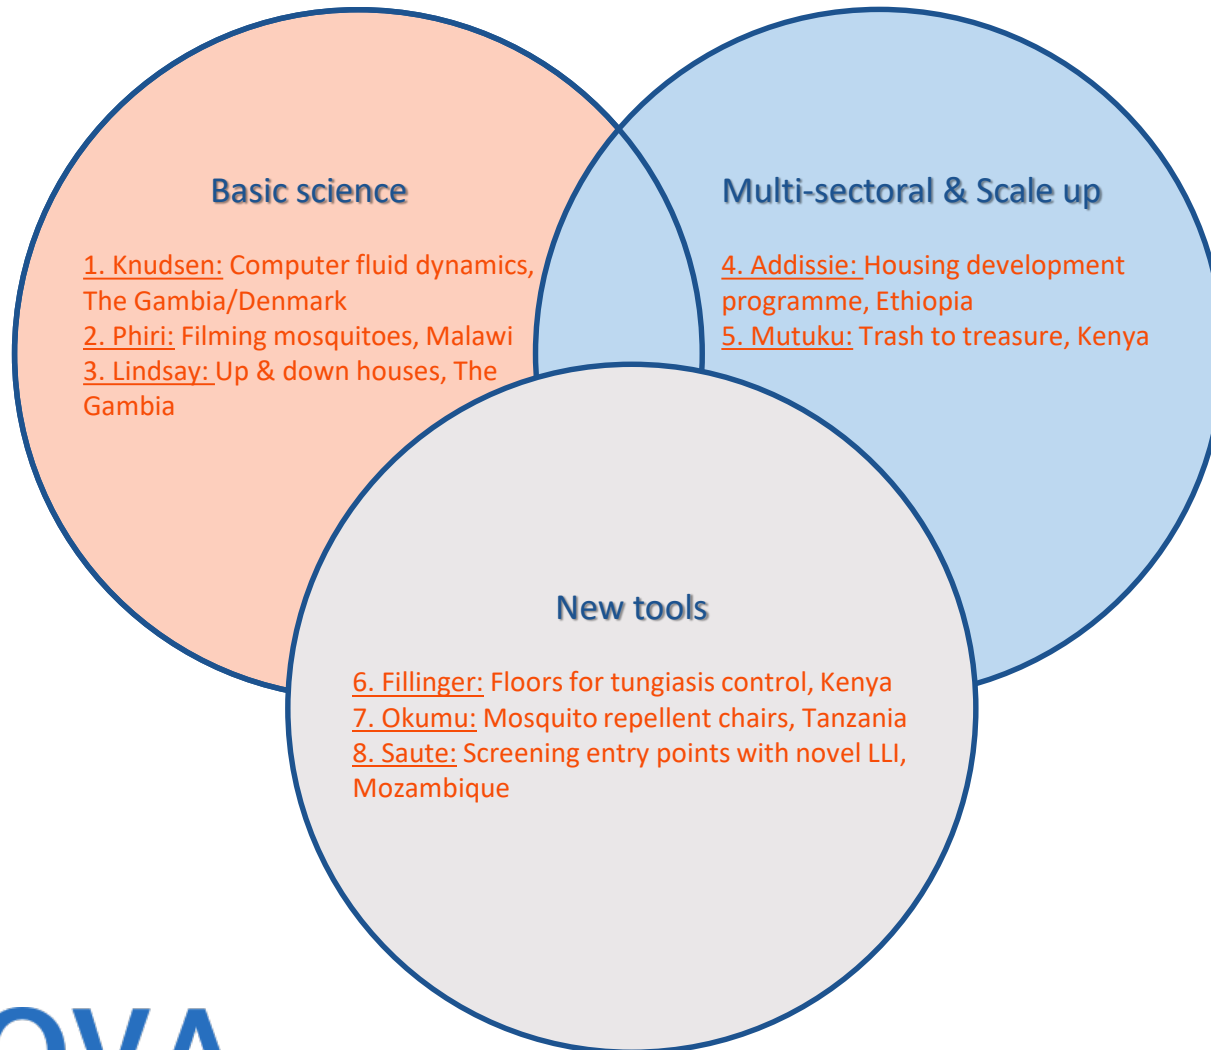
Basic science

1. Knudsen: Computer fluid dynamics, The Gambia/Denmark
2. Phiri: Filming mosquitoes, Malawi
3. Lindsay: Up & down houses, The Gambia

Multi-sectoral & Scale up

4. Addissie: Housing development programme, Ethiopia
5. Mutuku: Trash to treasure, Kenya

New tools

6. Fillinger: Floors for tungiasis control, Kenya
7. Okumu: Mosquito repellent chairs, Tanzania
8. Saute: Screening entry points with novel LLI, Mozambique

OVA